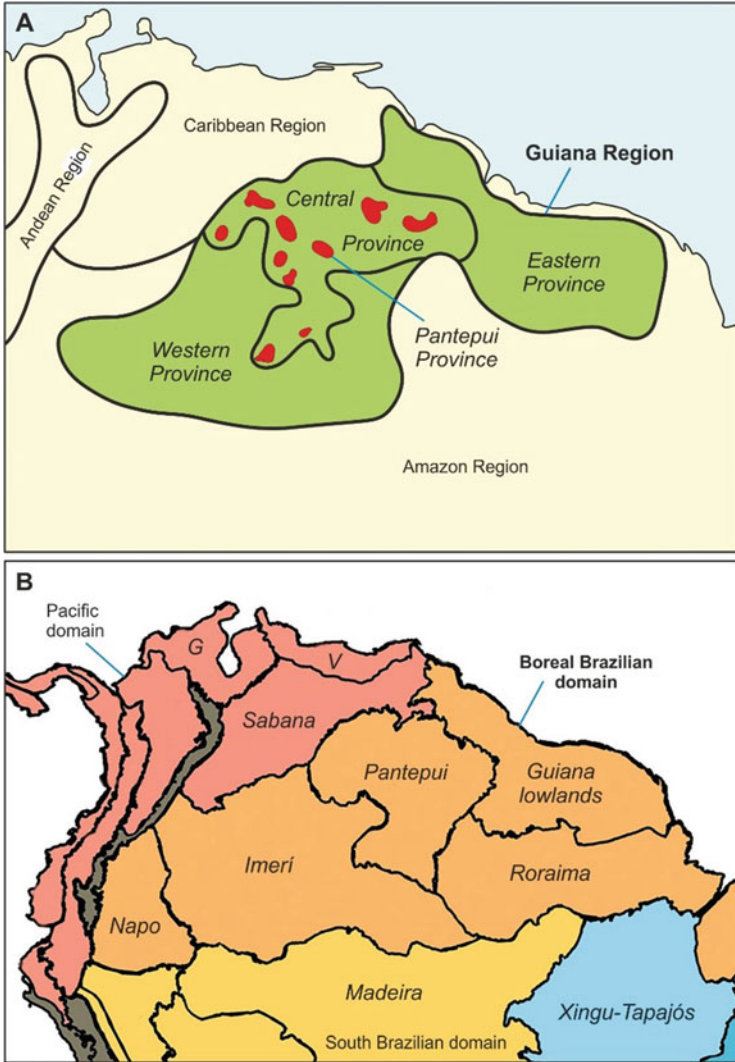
A

Andean Region

Caribbean Region

Guiana Region

Central Province

Eastern Province

Western Province

Pantepui Province

Amazon Region

B

Pacific domain

G

V

Boreal Brazilian domain

Sabana

Pantepui

Guiana lowlands

Imerí

Roraima

Napo

Madeira

Xingu-Tapajós

South Brazilian domain